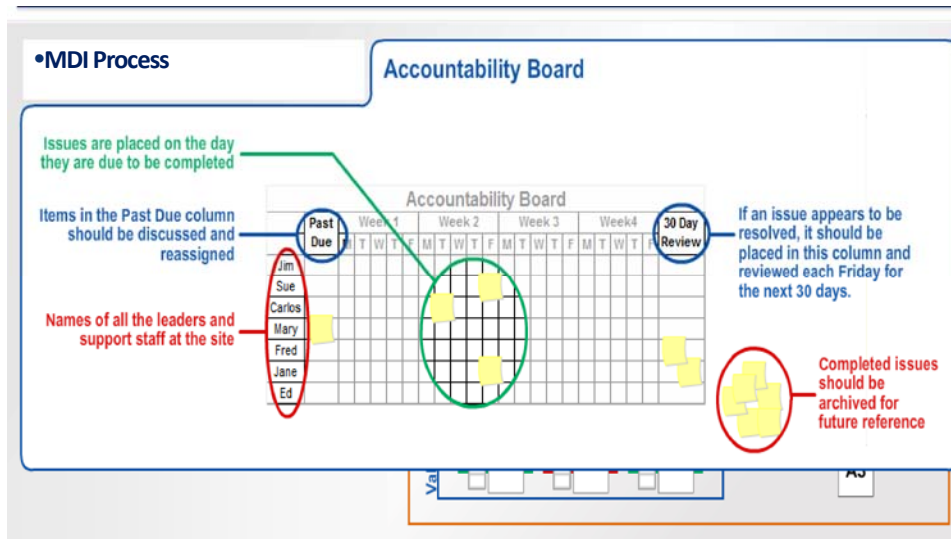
•MDI Process

Accountability Board

Issues are placed on the day they are due to be completed

Items in the Past Due column should be discussed and reassigned

Names of all the leaders and support staff at the site

Accountability Board

| Past Due | Week 1 | | | | | Week 2 | | | | | Week 3 | | | | | Week4 | | | | | 30 Day Review |
|---|---|---|---|---|---|---|---|---|---|---|---|---|---|---|---|---|---|---|---|---|---|
| | M | T | W | T | F | M | T | W | T | F | M | T | W | T | F | M | T | W | T | F | |

Jim
Sue
Carlos
Mary
Fred
Jane
Ed

If an issue appears to be resolved, it should be placed in this column and reviewed each Friday for the next 30 days.

Completed issues should be archived for future reference

Val

A3